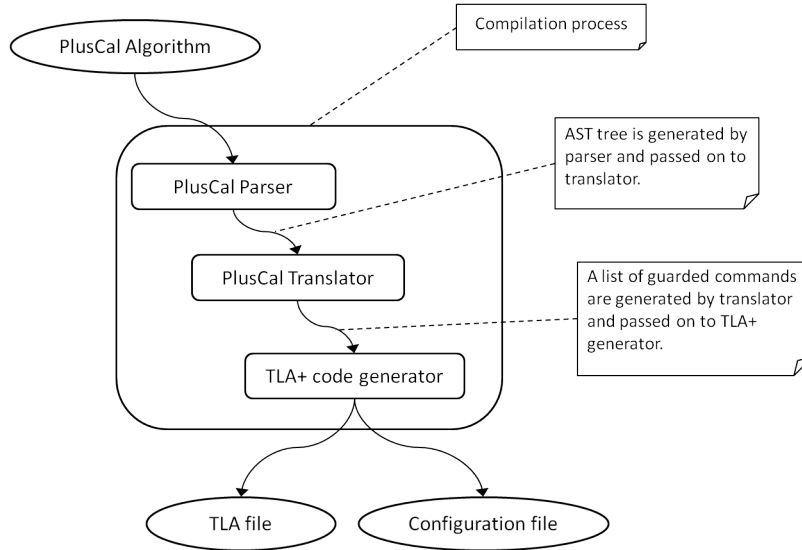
Compilation process

PlusCal Algorithm

AST tree is generated by parser and passed on to translator.

PlusCal Parser

PlusCal Translator

A list of guarded commands are generated by translator and passed on to TLA+ generator.

TLA+ code generator

TLA file

Configuration file